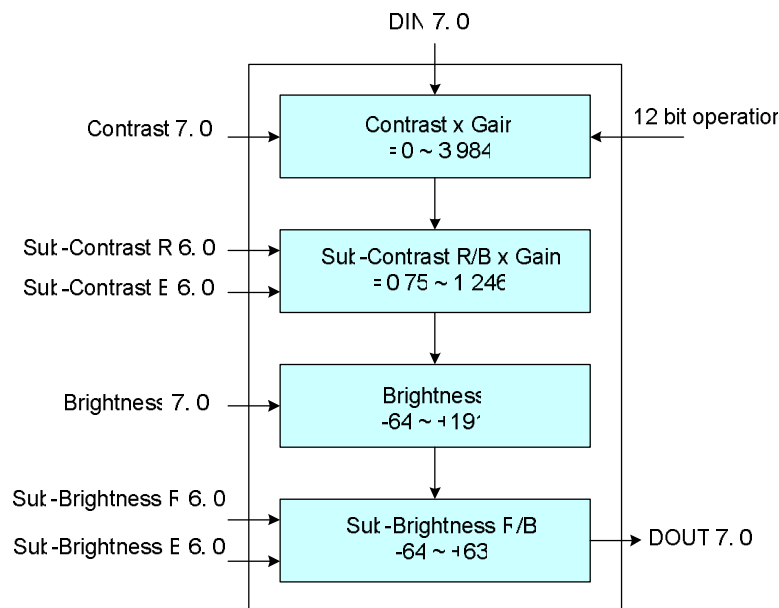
DIN 7. 0

Contrast 7. 0

Contrast x Gain
= 0 ~ 3 984

12 bit operation

Sub-Contrast R 6. 0

Sub-Contrast B 6. 0

Sub-Contrast R/B x Gain
= 0 75 ~ 1 246

Brightness 7. 0

Brightness
-64 ~ +191

Sub-Brightness R 6. 0

Sub-Brightness B 6. 0

Sub-Brightness R/B
-64 ~ +63

DOUT 7. 0